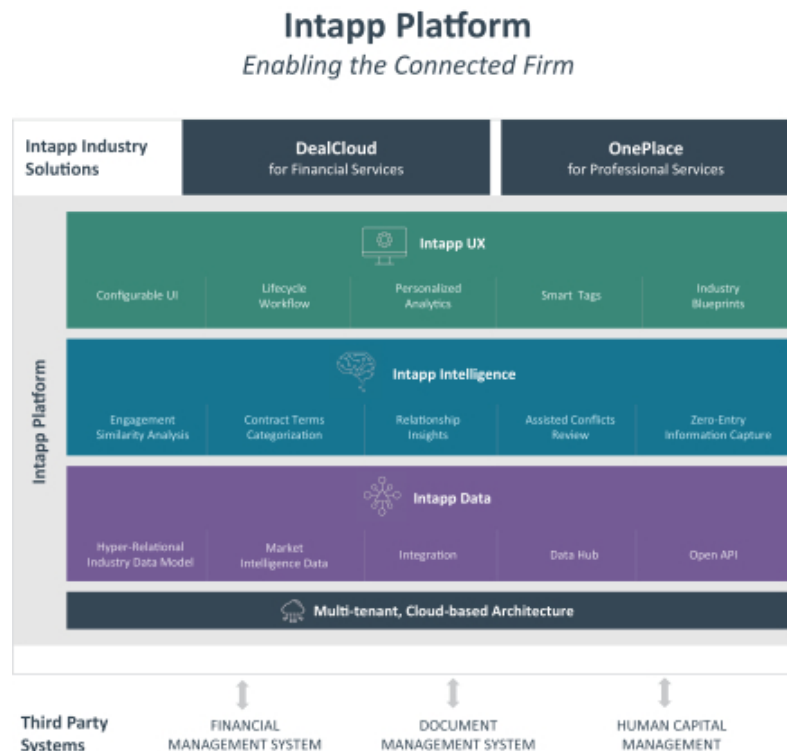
Intapp Platform

Enabling the Connected Firm

Intapp Industry Solutions

DealCloud
for Financial Services

OnePlace
for Professional Services

Intapp Platform

Intapp UX

Configurable UI

Lifecycle Workflow

Personalized Analytics

Smart Tags

Industry Blueprints

Intapp Intelligence

Engagement Similarity Analysis

Contract Terms Categorization

Relationship Insights

Assisted Conflicts Review

Zero-Entry Information Capture

Intapp Data

Hyper-Relational Industry Data Model

Market Intelligence Data

Integration

Data Hub

Open API

Multi-tenant, Cloud-based Architecture

Third Party Systems

FINANCIAL MANAGEMENT SYSTEM

DOCUMENT MANAGEMENT SYSTEM

HUMAN CAPITAL MANAGEMENT